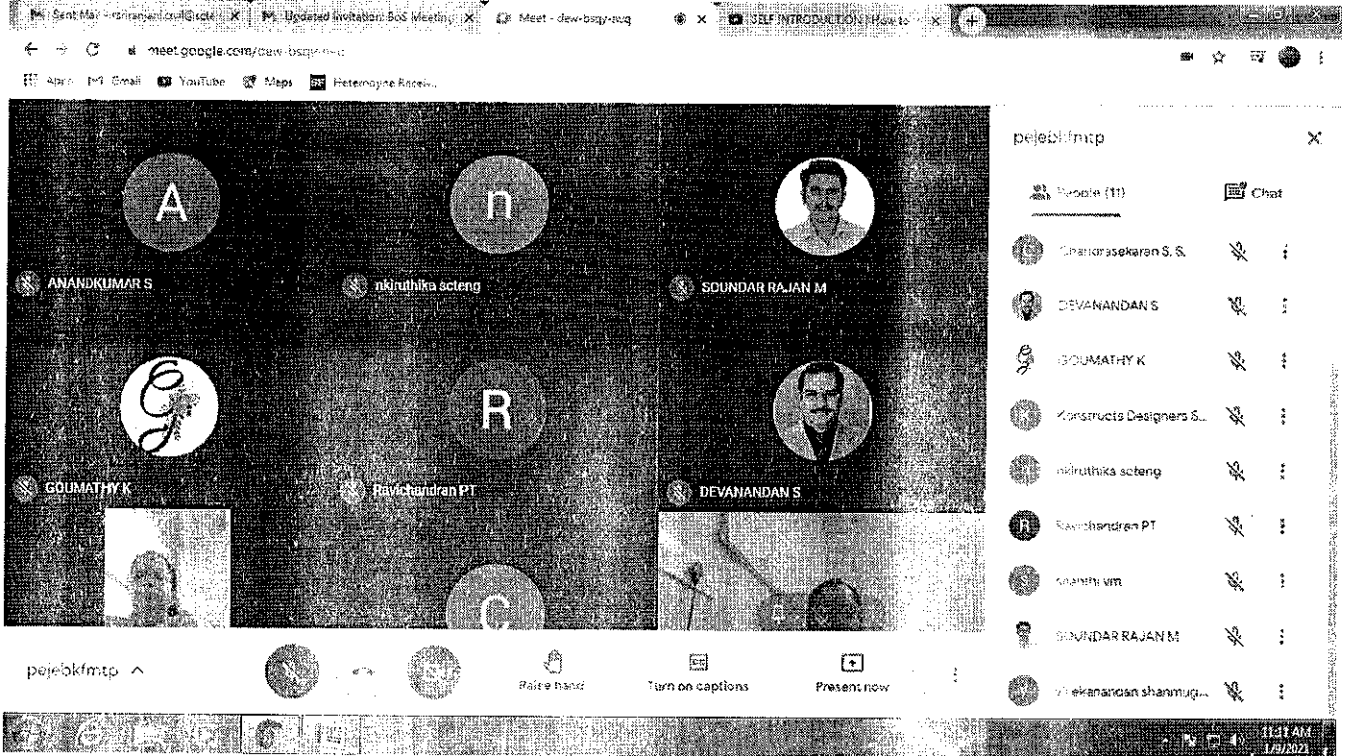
Sent Mail - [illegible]@scte | Updated invitation: BoS Meeting | Meet - dew-bsqy-auq | SELF INTRODUCTION | How to

meet.google.com/dew-bsqy-auq

Apps Gmail YouTube Maps Heterozygne Recei...

A
ANANDKUMAR S

n
nkiruthika scteng

SOUNDAR RAJAN M

GOUMATHY K

R
Ravichandran PT

DEVANANDAN S

C

pejebkfmtp ^

Raise hand

Turn on captions

Present now

pejebkfmtp

People (11)

Chat

Chandrasekaran S. S.

DEVANANDAN S

GOUMATHY K

Konstructs Designers S...

nkiruthika scteng

Ravichandran PT

shanthi vm

SOUNDAR RAJAN M

Vivekanandan shanmugu...

11:31 AM
1/9/2021